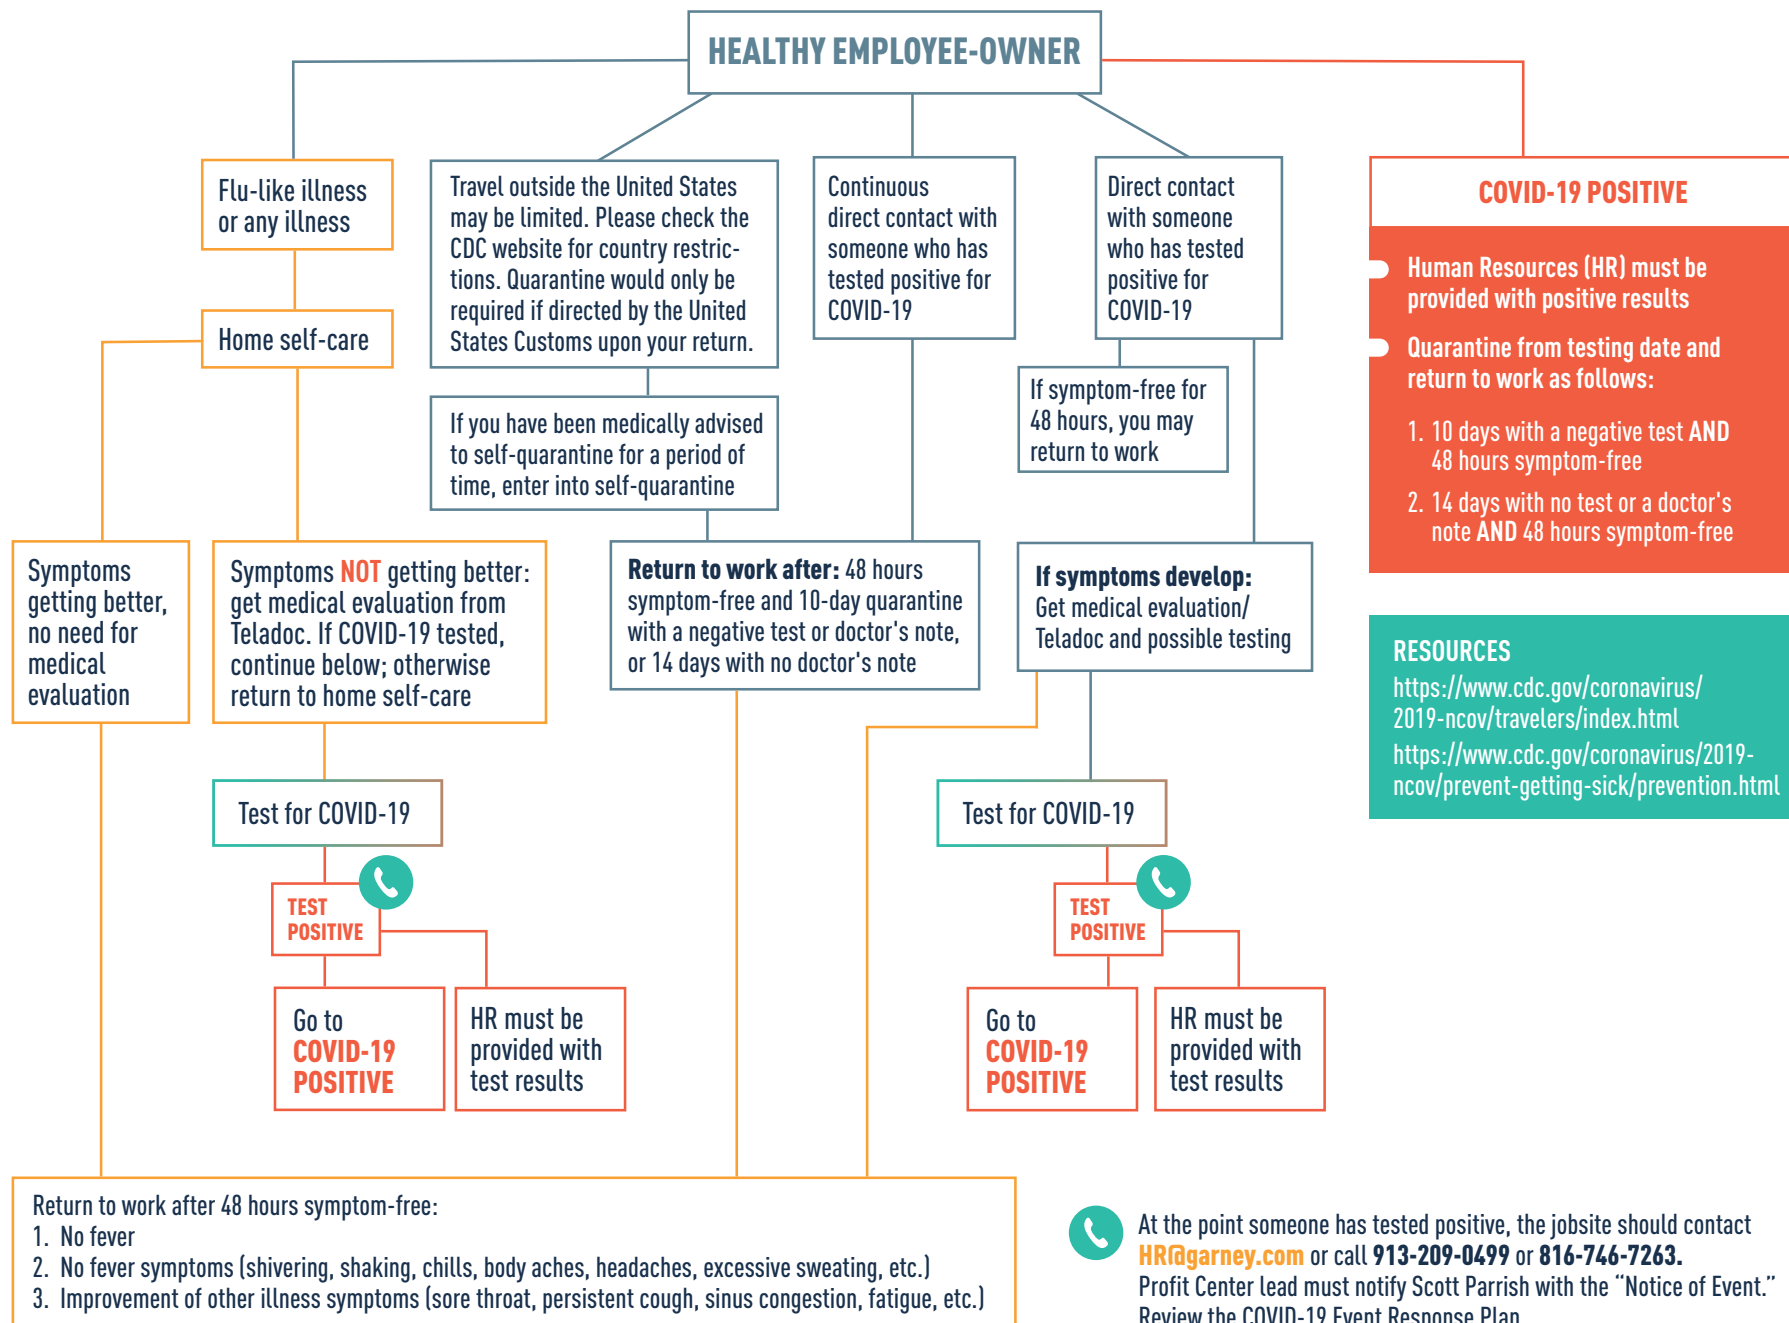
HEALTHY EMPLOYEE-OWNER

Flu-like illness or any illness

Home self-care

Travel outside the United States may be limited. Please check the CDC website for country restrictions. Quarantine would only be required if directed by the United States Customs upon your return.

If you have been medically advised to self-quarantine for a period of time, enter into self-quarantine

Continuous direct contact with someone who has tested positive for COVID-19

Direct contact with someone who has tested positive for COVID-19

If symptom-free for 48 hours, you may return to work

COVID-19 POSITIVE

Human Resources (HR) must be provided with positive results

Quarantine from testing date and return to work as follows:

1. 10 days with a negative test AND 48 hours symptom-free

2. 14 days with no test or a doctor's note AND 48 hours symptom-free

Symptoms getting better, no need for medical evaluation

Symptoms NOT getting better: get medical evaluation from Teladoc. If COVID-19 tested, continue below; otherwise return to home self-care

Return to work after: 48 hours symptom-free and 10-day quarantine with a negative test or doctor's note, or 14 days with no doctor's note

If symptoms develop: Get medical evaluation/ Teladoc and possible testing

RESOURCES
https://www.cdc.gov/coronavirus/2019-ncov/travelers/index.html
https://www.cdc.gov/coronavirus/2019-ncov/prevent-getting-sick/prevention.html

Test for COVID-19

TEST POSITIVE

Go to COVID-19 POSITIVE

HR must be provided with test results

Test for COVID-19

TEST POSITIVE

Go to COVID-19 POSITIVE

HR must be provided with test results

Return to work after 48 hours symptom-free:
1. No fever
2. No fever symptoms (shivering, shaking, chills, body aches, headaches, excessive sweating, etc.)
3. Improvement of other illness symptoms (sore throat, persistent cough, sinus congestion, fatigue, etc.)

At the point someone has tested positive, the jobsite should contact HR@garney.com or call 913-209-0499 or 816-746-7263. Profit Center lead must notify Scott Parrish with the "Notice of Event." Review the COVID-19 Event Response Plan